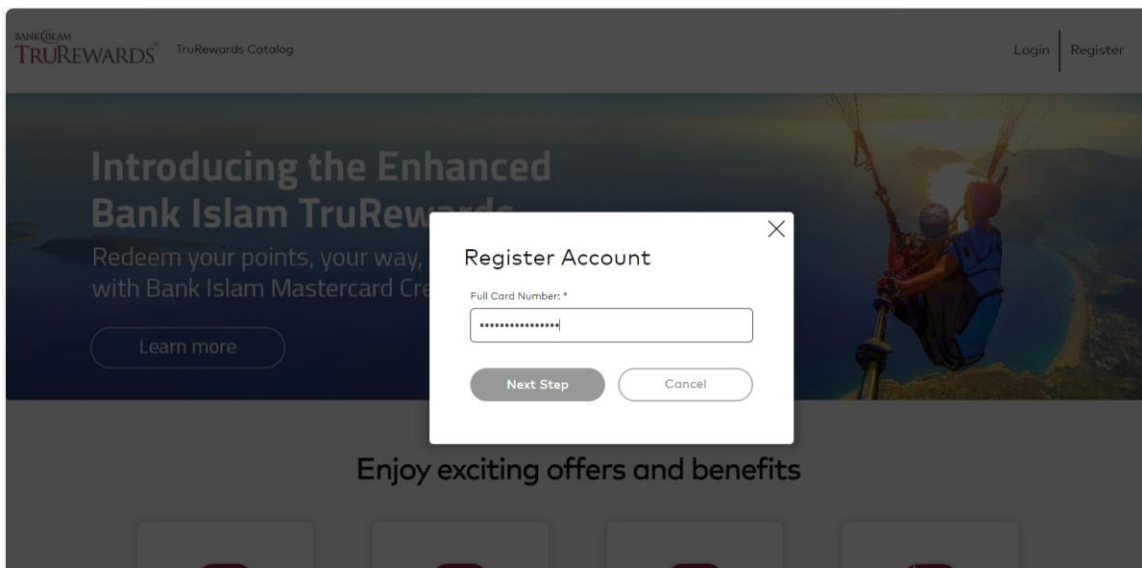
BANK ISLAM TRUREWARDS® TruRewards Catalog

Login Register

Introducing the Enhanced Bank Islam TruRew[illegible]

Redeem your points, your way, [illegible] with Bank Islam Mastercard Cre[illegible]

Learn more

Register Account

Full Card Number: *

••••••••••••••••

Next Step Cancel

Enjoy exciting offers and benefits